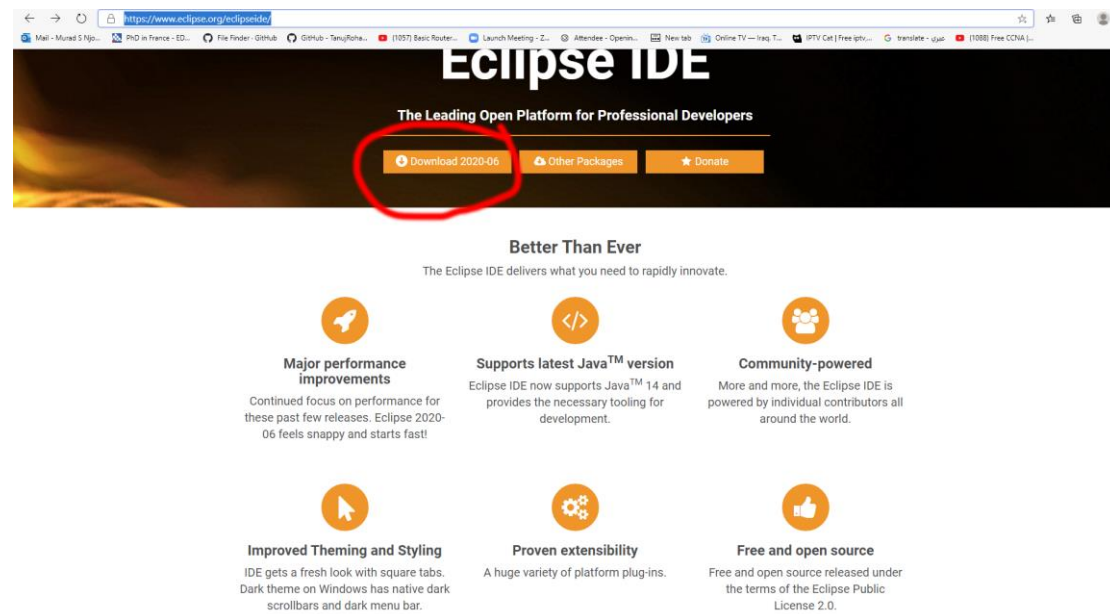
https://www.eclipse.org/eclipseide/

Mail - Murad S Njo... PhD in France - ED... File Finder · GitHub GitHub - TanujRoha... (1057) Basic Router... Launch Meeting - Z... Attendee - Openin... New tab Online TV — Iraq, T... IPTV Cat | Free iptv... translate - عبري (1088) Free CCNA |...

Eclipse IDE

The Leading Open Platform for Professional Developers

Download 2020-06 Other Packages Donate

Better Than Ever

The Eclipse IDE delivers what you need to rapidly innovate.

Major performance improvements

Continued focus on performance for these past few releases. Eclipse 2020-06 feels snappy and starts fast!

Supports latest Java$^{TM}$ version

Eclipse IDE now supports Java$^{TM}$ 14 and provides the necessary tooling for development.

Community-powered

More and more, the Eclipse IDE is powered by individual contributors all around the world.

Improved Theming and Styling

IDE gets a fresh look with square tabs. Dark theme on Windows has native dark scrollbars and dark menu bar.

Proven extensibility

A huge variety of platform plug-ins.

Free and open source

Free and open source released under the terms of the Eclipse Public License 2.0.